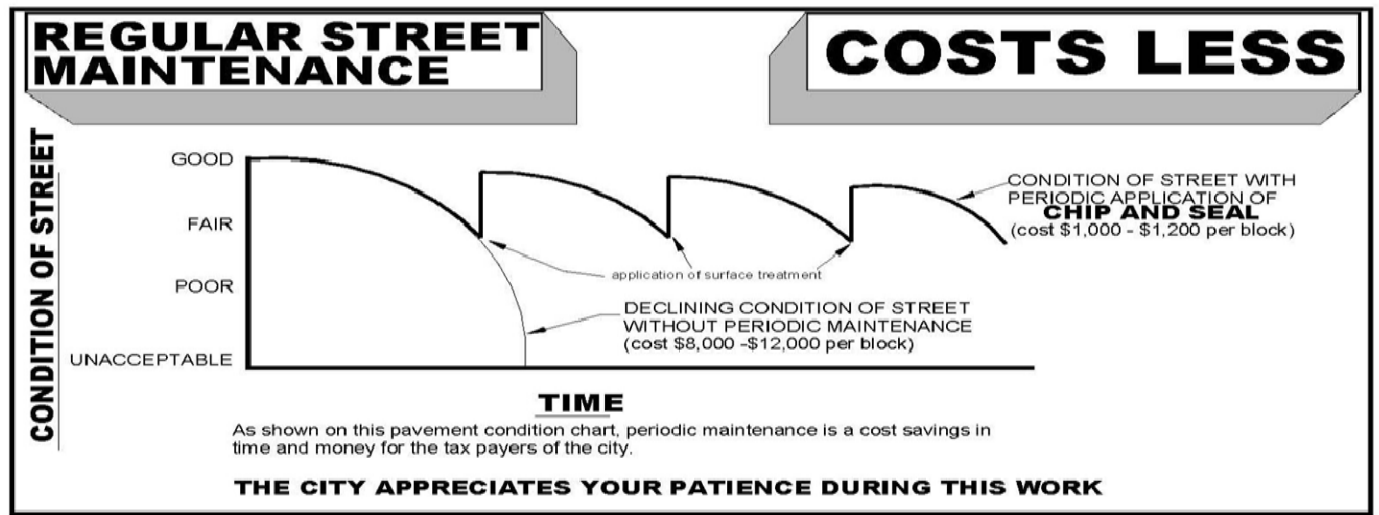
REGULAR STREET MAINTENANCE

COSTS LESS

CONDITION OF STREET

GOOD

FAIR

POOR

UNACCEPTABLE

CONDITION OF STREET WITH PERIODIC APPLICATION OF **CHIP AND SEAL** (cost \$1,000 - \$1,200 per block)

application of surface treatment

DECLINING CONDITION OF STREET WITHOUT PERIODIC MAINTENANCE (cost \$8,000 -\$12,000 per block)

TIME

As shown on this pavement condition chart, periodic maintenance is a cost savings in time and money for the tax payers of the city.

THE CITY APPRECIATES YOUR PATIENCE DURING THIS WORK